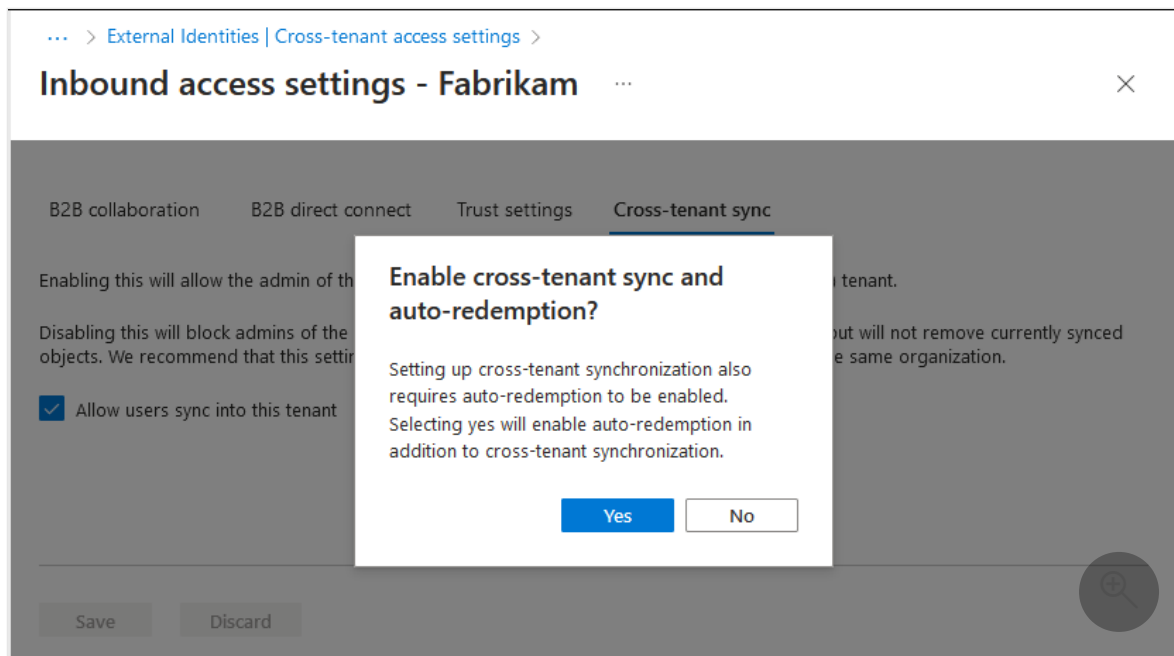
... > External Identities | Cross-tenant access settings >

Inbound access settings - Fabrikam ...

×

B2B collaboration B2B direct connect Trust settings Cross-tenant sync

Enabling this will allow the admin of th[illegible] tenant.

Disabling this will block admins of the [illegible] ut will not remove currently synced objects. We recommend that this settin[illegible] e same organization.

Allow users sync into this tenant

Enable cross-tenant sync and auto-redemption?

Setting up cross-tenant synchronization also requires auto-redemption to be enabled. Selecting yes will enable auto-redemption in addition to cross-tenant synchronization.

Yes No

Save Discard